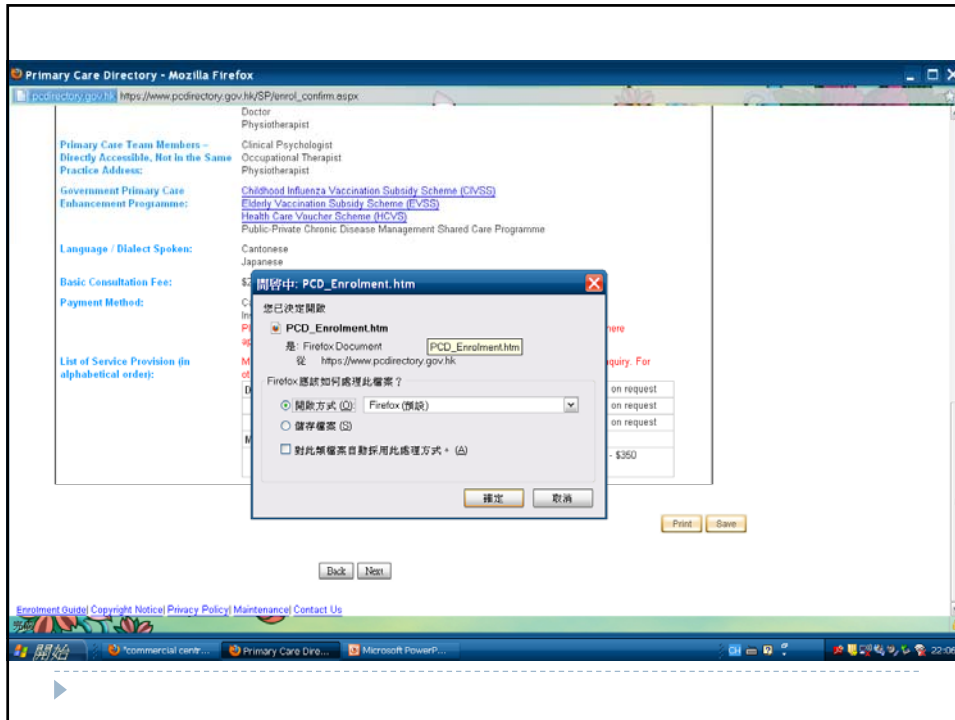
Primary Care Directory - Mozilla Firefox

pcdirectory.gov.hk https://www.pcdirectory.gov.hk/SP/enrol_confirm.aspx

Doctor
Physiotherapist

Primary Care Team Members – Directly Accessible, Not in the Same Practice Address:
Clinical Psychologist
Occupational Therapist
Physiotherapist

Government Primary Care Enhancement Programme:
Childhood Influenza Vaccination Subsidy Scheme (CIVSS)
Elderly Vaccination Subsidy Scheme (EVSS)
Health Care Voucher Scheme (HCVS)
Public-Private Chronic Disease Management Shared Care Programme

Language / Dialect Spoken:
Cantonese
Japanese

Basic Consultation Fee:
$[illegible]

Payment Method:
C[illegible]
In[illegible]
Pl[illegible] here
ap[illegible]

List of Service Provision (in alphabetical order):
M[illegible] quiry. For
ot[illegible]

D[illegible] on request
on request
on request
M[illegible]
- $350

開啓中: PCD_Enrolment.htm
您已決定開啟
PCD_Enrolment.htm
是: Firefox Document
PCD_Enrolment.htm
從 https://www.pcdirectory.gov.hk
Firefox 應該如何處理此檔案？
開啟方式 (O) Firefox (預設)
儲存檔案 (S)
對此類檔案自動採用此處理方式。(A)
確定
取消

Print
Save

Back
Next

Enrolment Guide| Copyright Notice| Privacy Policy| Maintenance| Contact Us

開始
"commercial centr...
Primary Care Dire...
Microsoft PowerP...
CH
22:06